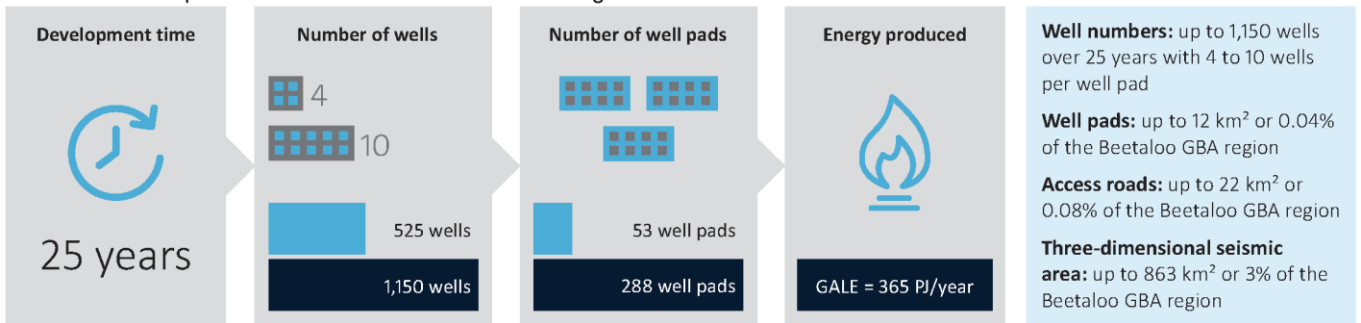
Development time

25 years

Number of wells

4

10

525 wells

1,150 wells

Number of well pads

53 well pads

288 well pads

Energy produced

GALE = 365 PJ/year

**Well numbers:** up to 1,150 wells over 25 years with 4 to 10 wells per well pad

**Well pads:** up to 12 km² or 0.04% of the Beetaloo GBA region

**Access roads:** up to 22 km² or 0.08% of the Beetaloo GBA region

**Three-dimensional seismic area:** up to 863 km² or 3% of the Beetaloo GBA region